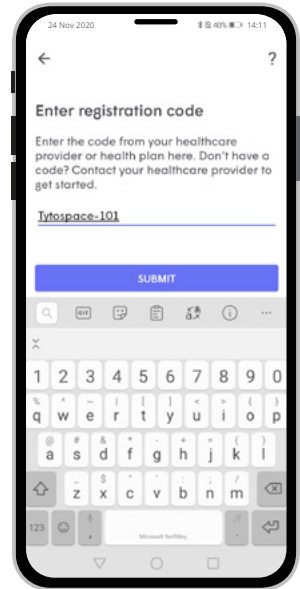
24 Nov 2020 40% 14:11

?

Enter registration code

Enter the code from your healthcare provider or health plan here. Don't have a code? Contact your healthcare provider to get started.

Tytospace-101

SUBMIT

GIF

1 2 3 4 5 6 7 8 9 0

% q \ w = e [ r ] t < y > u { i } o p

@ a # s & d * f - g + h ( j ) k l

$ z " x ' c : v ; b ! n ? m

123

Microsoft SwiftKey